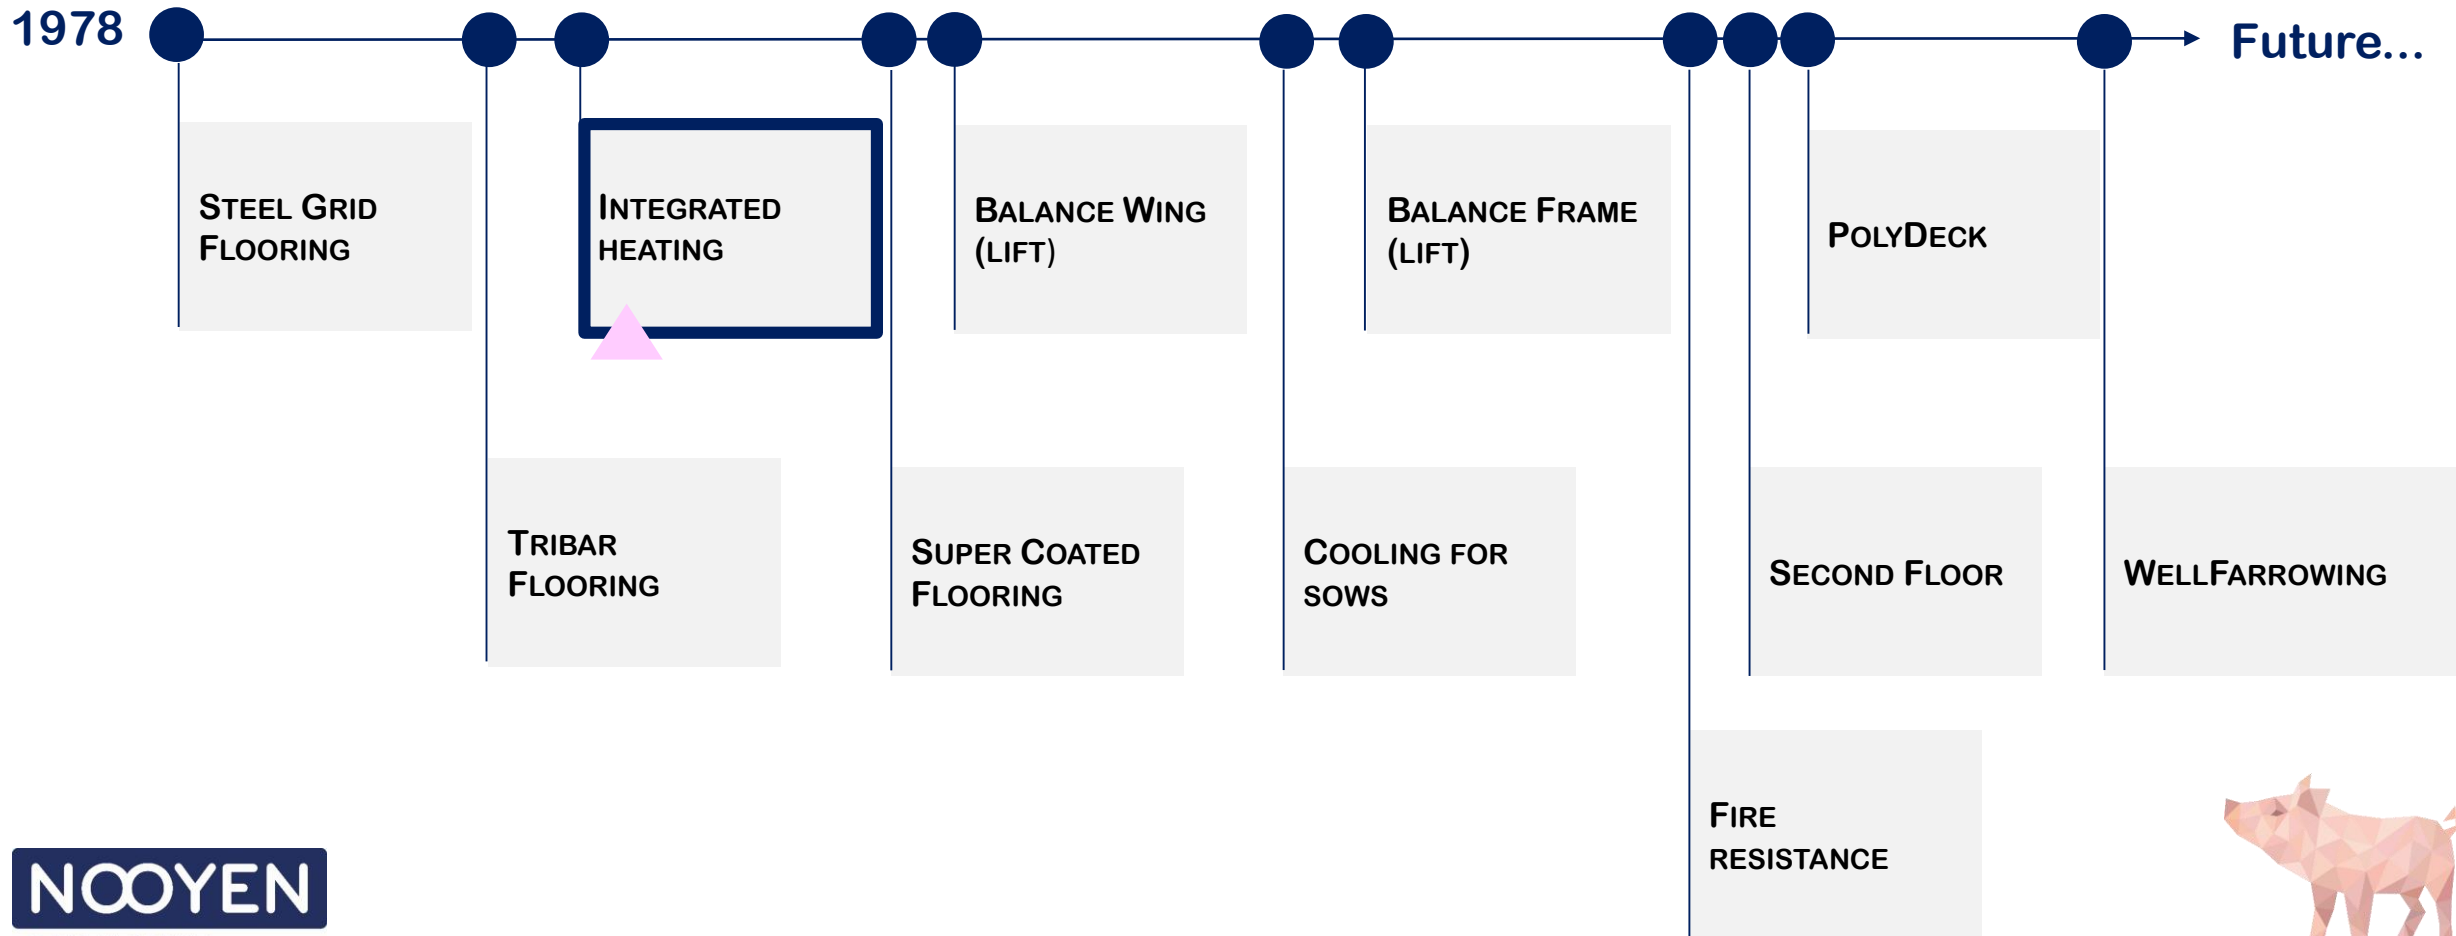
1978

Future...

Steel Grid Flooring

Tribar Flooring

Integrated heating

Super Coated Flooring

Balance Wing (lift)

Cooling for sows

Balance Frame (lift)

Fire resistance

Second Floor

PolyDeck

WellFarrowing

NOOYEN